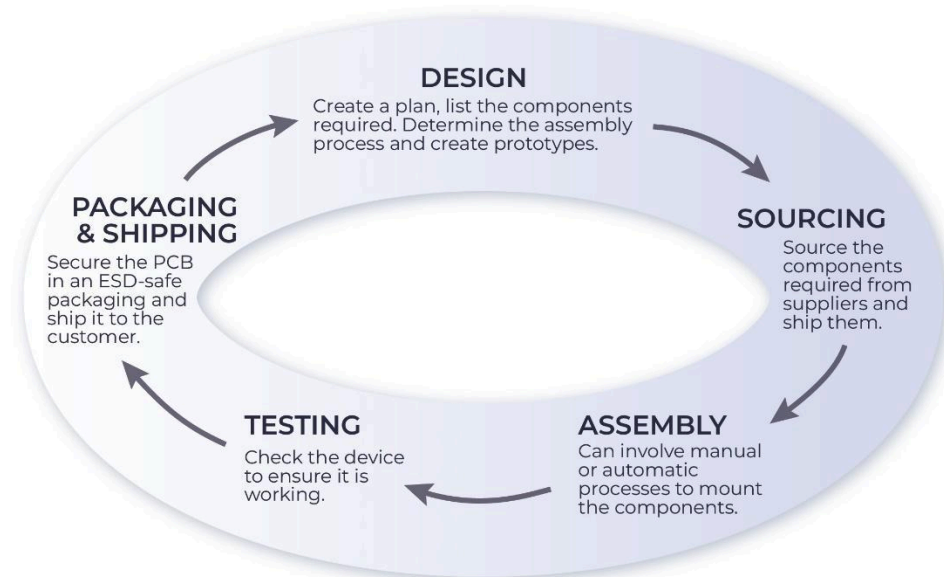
DESIGN
Create a plan, list the components required. Determine the assembly process and create prototypes.

SOURCING
Source the components required from suppliers and ship them.

ASSEMBLY
Can involve manual or automatic processes to mount the components.

TESTING
Check the device to ensure it is working.

PACKAGING & SHIPPING
Secure the PCB in an ESD-safe packaging and ship it to the customer.